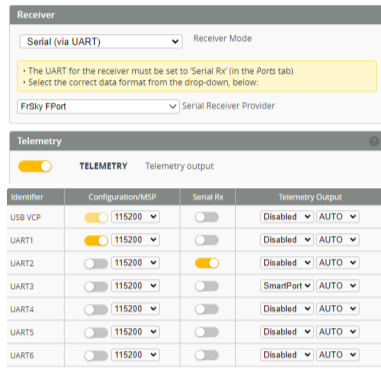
Receiver

Serial (via UART) Receiver Mode

• The UART for the receiver must be set to 'Serial Rx' (in the Ports tab)
• Select the correct data format from the drop-down, below:

FrSky FPort Serial Receiver Provider

Telemetry

TELEMETRY Telemetry output

| Identifier | Configuration/MSP | Serial Rx | Telemetry Output |
|---|---|---|---|
| USB VCP | 115200 | | Disabled AUTO |
| UART1 | 115200 | | Disabled AUTO |
| UART2 | 115200 | | Disabled AUTO |
| UART3 | 115200 | | SmartPort AUTO |
| UART4 | 115200 | | Disabled AUTO |
| UART5 | 115200 | | Disabled AUTO |
| UART6 | 115200 | | Disabled AUTO |